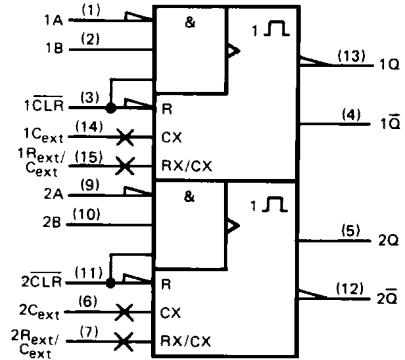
1A (1)
1B (2)
&
1 ⎍
(13) 1Q
$1\overline{CLR}$ (3)
R
(4) $1\overline{Q}$
$1C_{ext}$ (14)
CX
$1R_{ext}/C_{ext}$ (15)
RX/CX
2A (9)
2B (10)
&
1 ⎍
(5) 2Q
$2\overline{CLR}$ (11)
R
(12) $2\overline{Q}$
$2C_{ext}$ (6)
CX
$2R_{ext}/C_{ext}$ (7)
RX/CX